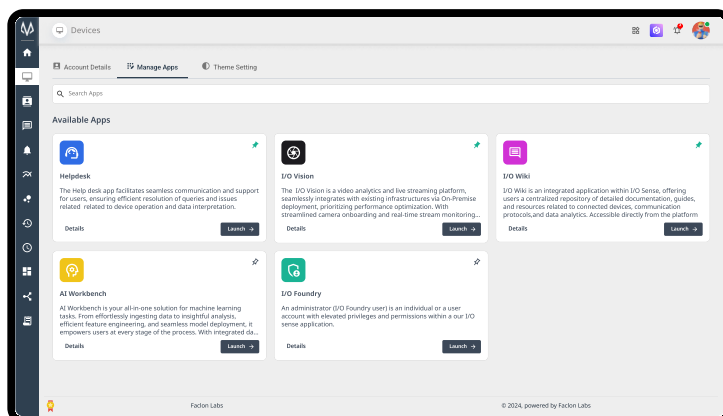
Devices

Account Details Manage Apps Theme Setting

Search Apps

Available Apps

Helpdesk

The Help desk app facilitates seamless communication and support for users, ensuring efficient resolution of queries and issues related related to device operation and data interpretation.

Details Launch →

I/O Vision

The I/O Vision is a video analytics and live streaming platform, seamlessly integrates with existing infrastructures via On-Premise deployment, prioritizing performance optimization. With streamlined camera onboarding and real-time stream monitoring...

Details Launch →

I/O Wiki

I/O Wiki is an integrated application within I/O Sense, offering users a centralized repository of detailed documentation, guides, and resources related to connected devices, communication protocols,and data analytics. Accessible directly from the platform

Details Launch →

AI Workbench

AI Workbench is your all-in-one solution for machine learning tasks. From effortlessly ingesting data to insightful analysis, efficient feature engineering, and seamless model deployment, it empowers users at every stage of the process. With integrated da...

Details Launch →

I/O Foundry

An administrator (I/O Foundry user) is an individual or a user account with elevated privileges and permissions within a our I/O sense application.

Details Launch →

Faclon Labs

© 2024, powered by Faclon Labs